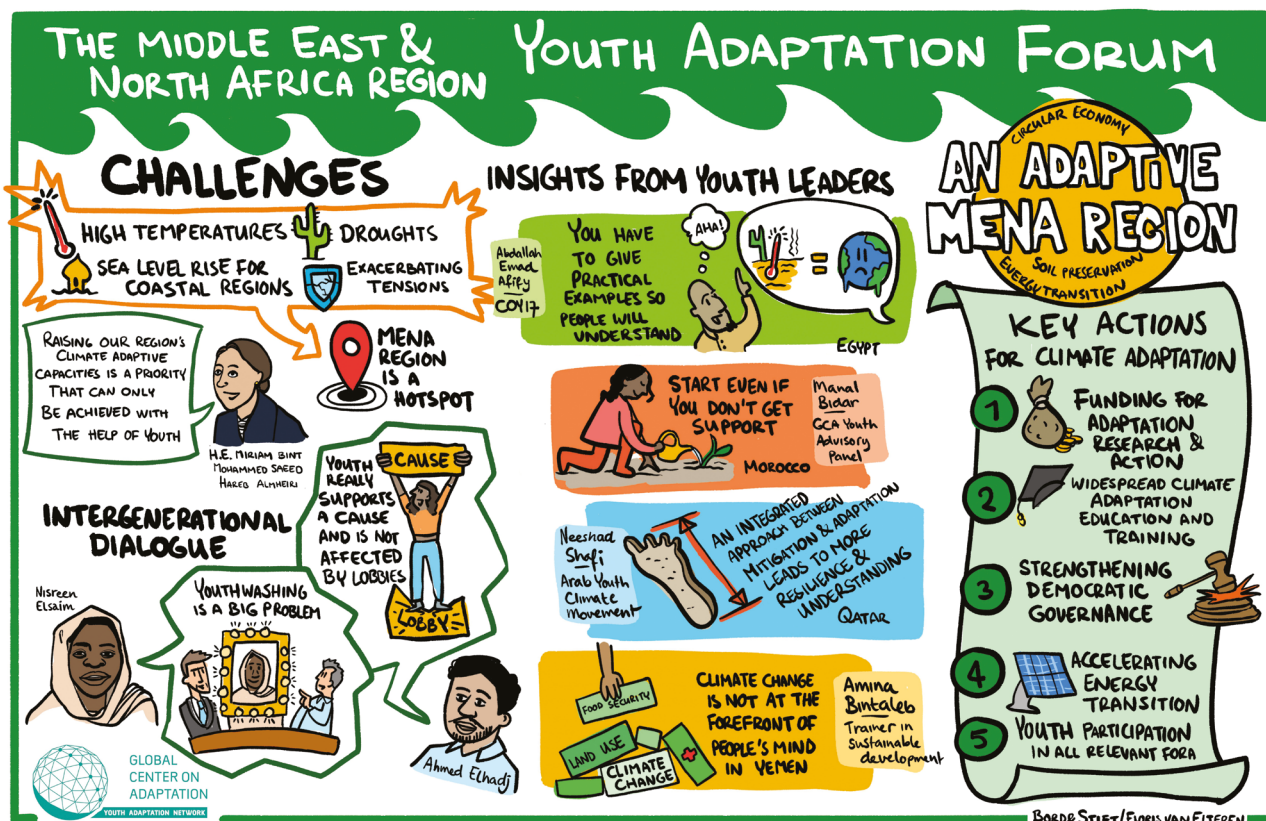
THE MIDDLE EAST & NORTH AFRICA REGION

YOUTH ADAPTATION FORUM

CHALLENGES

HIGH TEMPERATURES

DROUGHTS

SEA LEVEL RISE FOR COASTAL REGIONS

EXACERBATING TENSIONS

RAISING OUR REGION'S CLIMATE ADAPTIVE CAPACITIES IS A PRIORITY THAT CAN ONLY BE ACHIEVED WITH THE HELP OF YOUTH

H.E. MIRIAM BINT MOHAMMED SAEED HAREB ALMHEIRI

MENA REGION IS A HOTSPOT

INTERGENERATIONAL DIALOGUE

YOUTH REALLY SUPPORTS A CAUSE AND IS NOT AFFECTED BY LOBBIES

CAUSE

LOBBY

Nisreen Elsaim

YOUTHWASHING IS A BIG PROBLEM

Ahmed Elhadj

INSIGHTS FROM YOUTH LEADERS

Abdallah Emad Afify COY17

YOU HAVE TO GIVE PRACTICAL EXAMPLES SO PEOPLE WILL UNDERSTAND

AHA!

EGYPT

START EVEN IF YOU DON'T GET SUPPORT

Manal Bidar GCA Youth Advisory Panel

MOROCCO

Neeshad Shafi Arab Youth Climate Movement

AN INTEGRATED APPROACH BETWEEN MITIGATION & ADAPTATION LEADS TO MORE RESILIENCE & UNDERSTANDING

QATAR

FOOD SECURITY

LAND USE

CLIMATE CHANGE

CLIMATE CHANGE IS NOT AT THE FOREFRONT OF PEOPLE'S MIND IN YEMEN

Amina Bintaleb Trainer in sustainable development

CIRCULAR ECONOMY

AN ADAPTIVE MENA REGION

SOIL PRESERVATION

ENERGY TRANSITION

KEY ACTIONS FOR CLIMATE ADAPTATION

1 FUNDING FOR ADAPTATION RESEARCH & ACTION

2 WIDESPREAD CLIMATE ADAPTATION EDUCATION AND TRAINING

3 STRENGTHENING DEMOCRATIC GOVERNANCE

4 ACCELERATING ENERGY TRANSITION

5 YOUTH PARTICIPATION IN ALL RELEVANT FORA

GLOBAL CENTER ON ADAPTATION

YOUTH ADAPTATION NETWORK

BORDE STIJT / FLORIS VAN EIJEREN